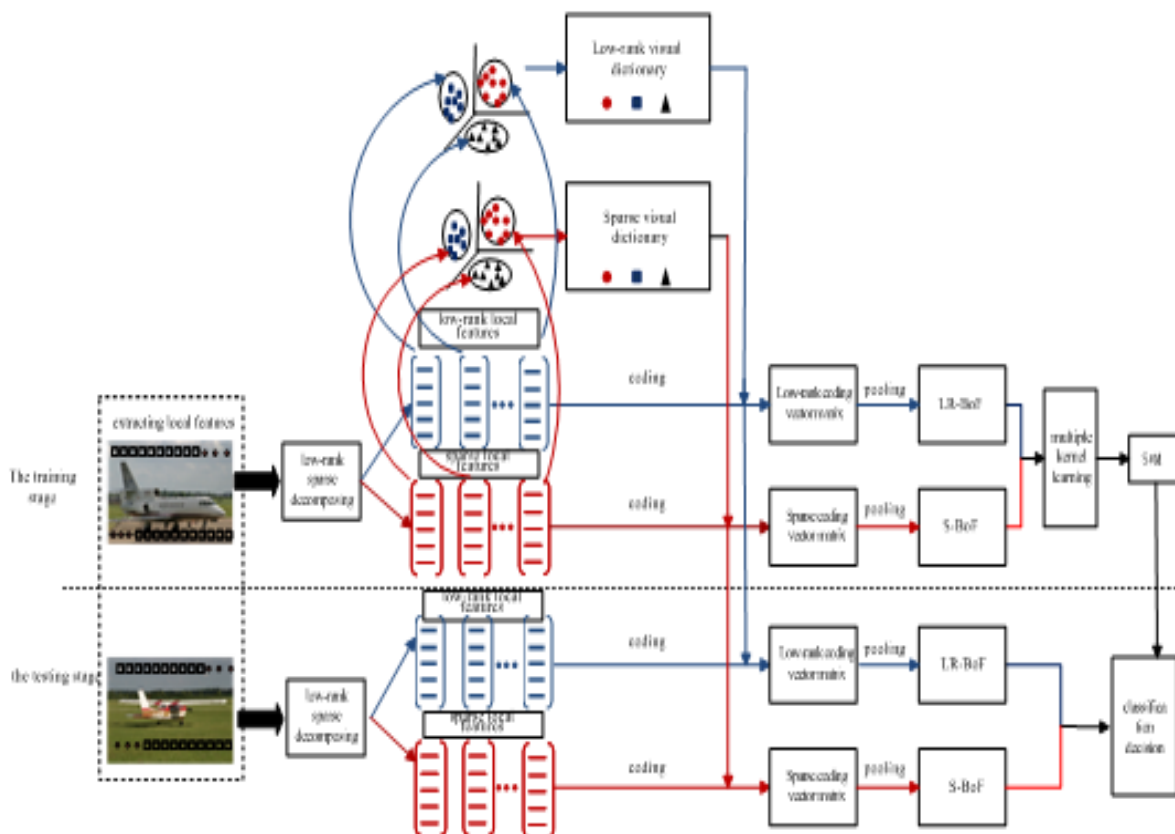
Low-rank visual dictionary

Sparse visual dictionary

low-rank local features

extracting local features

The training stage

low-rank sparse decomposing

sparse local features

coding

coding

Low-rank coding vector matrix

Sparse coding vector matrix

pooling

pooling

LR-BoF

S-BoF

multiple kernel learning

SVM

the testing stage

low-rank sparse decomposing

low-rank local features

sparse local features

coding

coding

Low-rank coding vector matrix

Sparse coding vector matrix

pooling

pooling

LR-BoF

S-BoF

classification decision